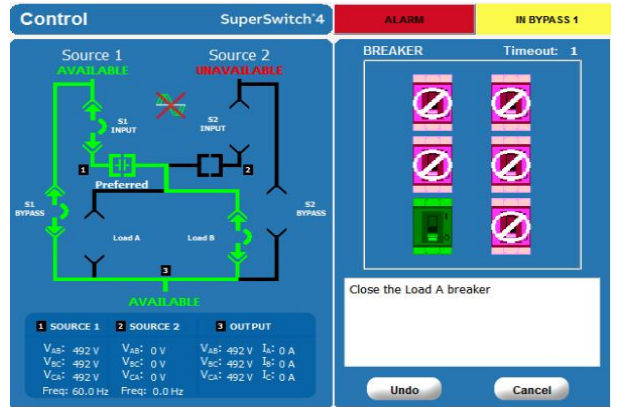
Control

SuperSwitch®4

ALARM

IN BYPASS 1

Source 1
AVAILABLE

Source 2
UNAVAILABLE

S1
INPUT

S2
INPUT

1

2

Preferred

S1
BYPASS

S2
BYPASS

Load A

Load B

3

AVAILABLE

1 SOURCE 1
$V_{AB}$: 492 V
$V_{BC}$: 492 V
$V_{CA}$: 492 V
Freq: 60.0 Hz

2 SOURCE 2
$V_{AB}$: 0 V
$V_{BC}$: 0 V
$V_{CA}$: 0 V
Freq: 0.0 Hz

3 OUTPUT
$V_{AB}$: 492 V
$V_{BC}$: 492 V
$V_{CA}$: 492 V
$I_A$: 0 A
$I_B$: 0 A
$I_C$: 0 A

BREAKER

Timeout: 1

Close the Load A breaker

Undo

Cancel